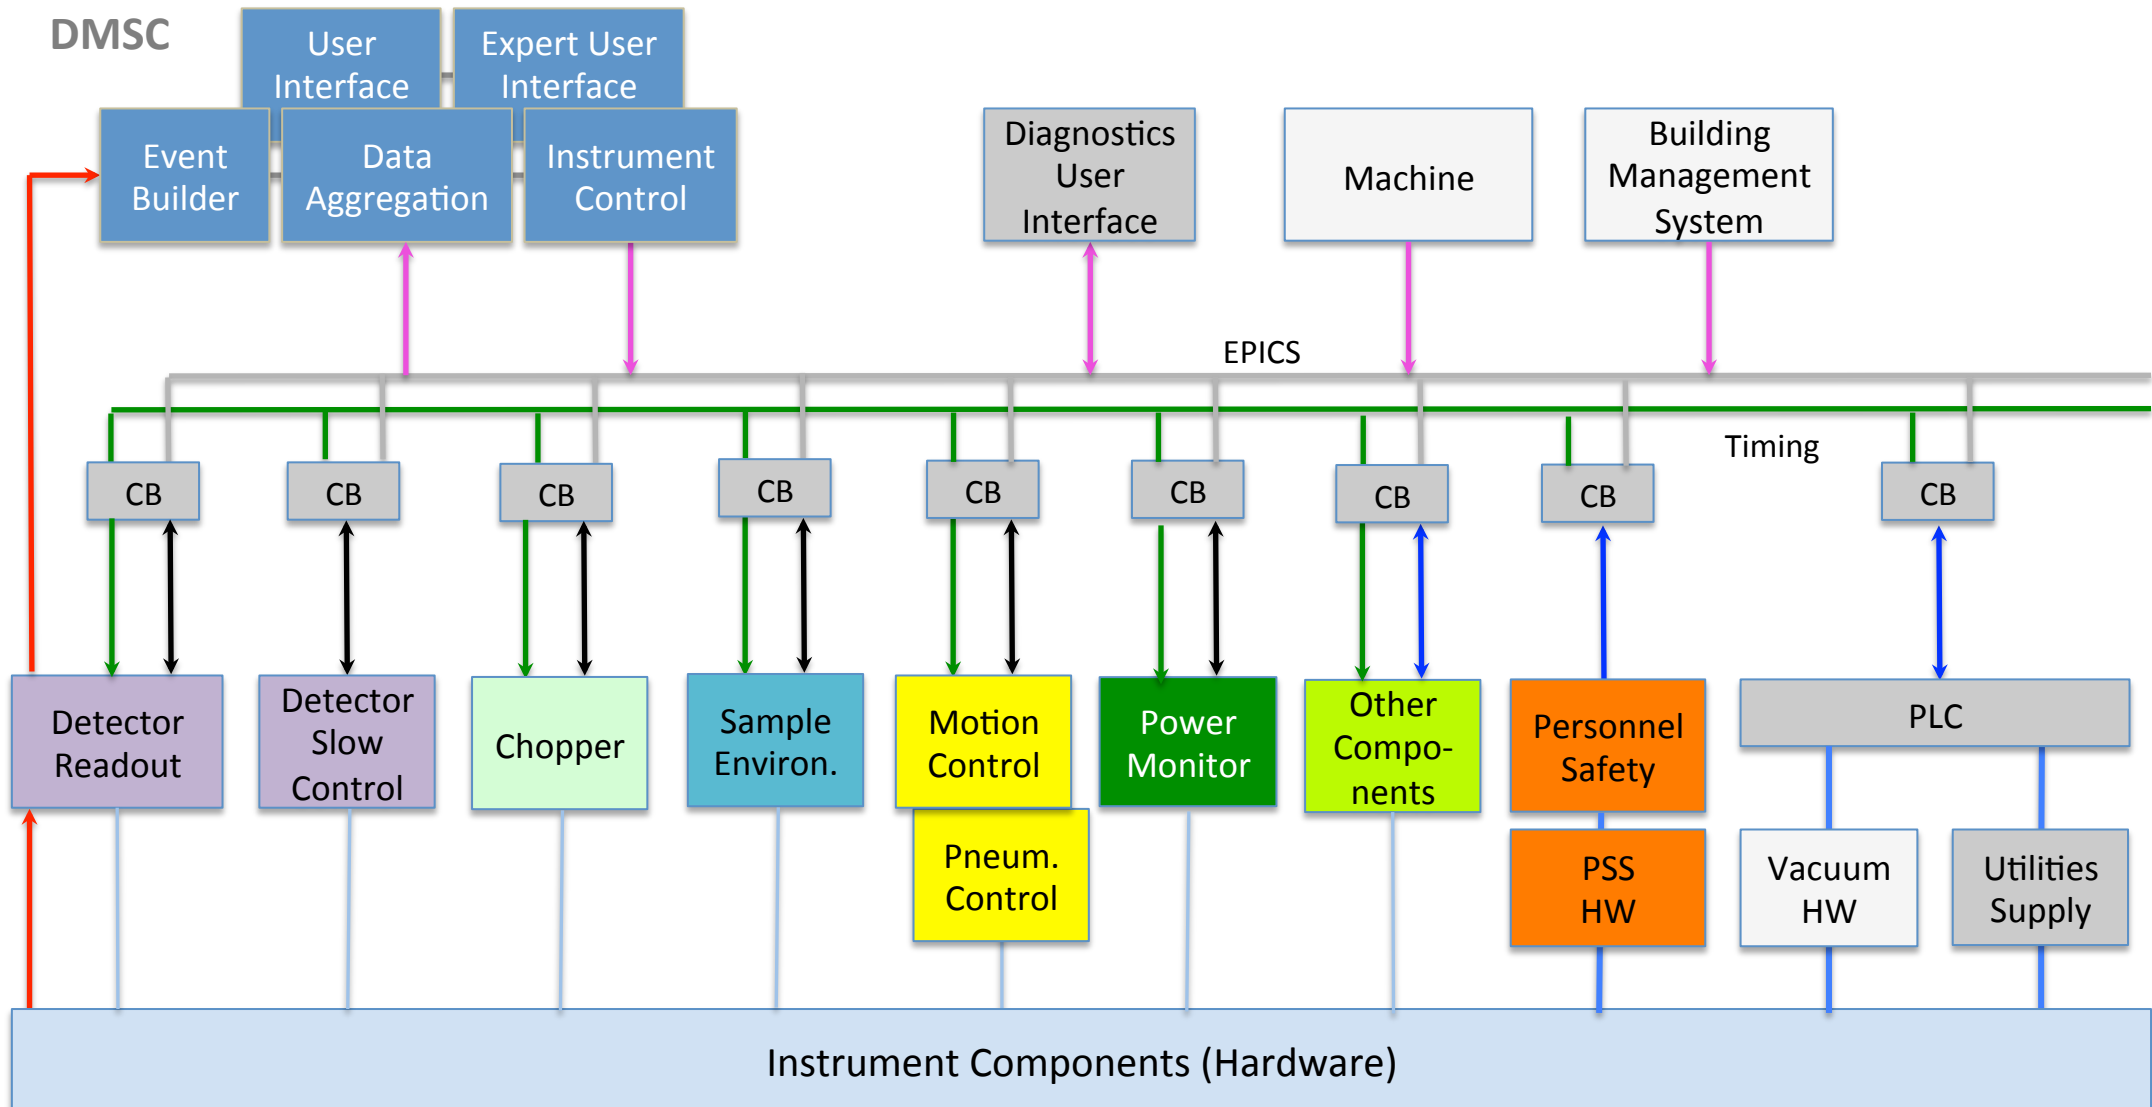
DMSC

User Interface

Expert User Interface

Event Builder

Data Aggregation

Instrument Control

Diagnostics User Interface

Machine

Building Management System

EPICS

Timing

CB

CB

CB

CB

CB

CB

CB

CB

CB

Detector Readout

Detector Slow Control

Chopper

Sample Environ.

Motion Control

Pneum. Control

Power Monitor

Other Components

Personnel Safety

PSS HW

PLC

Vacuum HW

Utilities Supply

Instrument Components (Hardware)